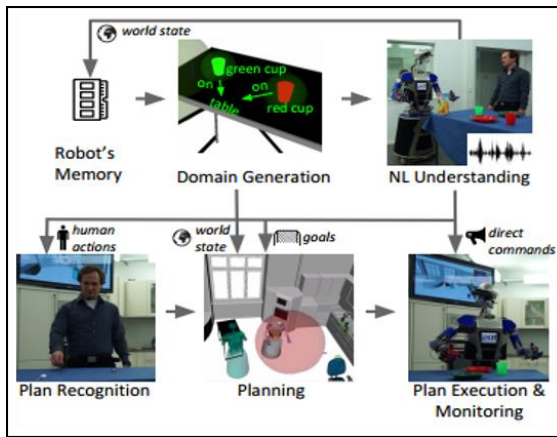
world state

green cup

on

on

table

red cup

Robot's Memory

Domain Generation

NL Understanding

human actions

world state

goals

direct commands

Plan Recognition

Planning

Plan Execution & Monitoring